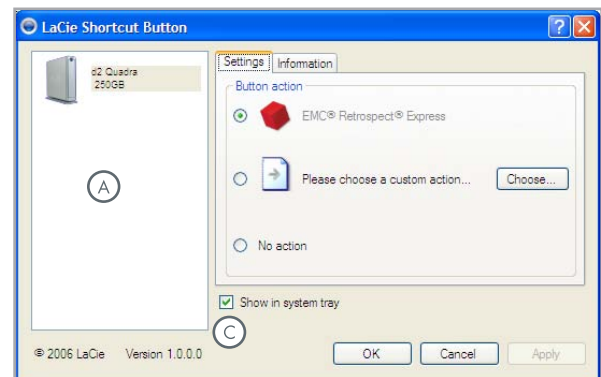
LaCie Shortcut Button

d2 Quadra
250GB

A

Settings | Information

Button action

EMC® Retrospect® Express

Please choose a custom action...

Choose...

No action

Show in system tray

C

© 2006 LaCie Version 1.0.0.0

OK

Cancel

Apply